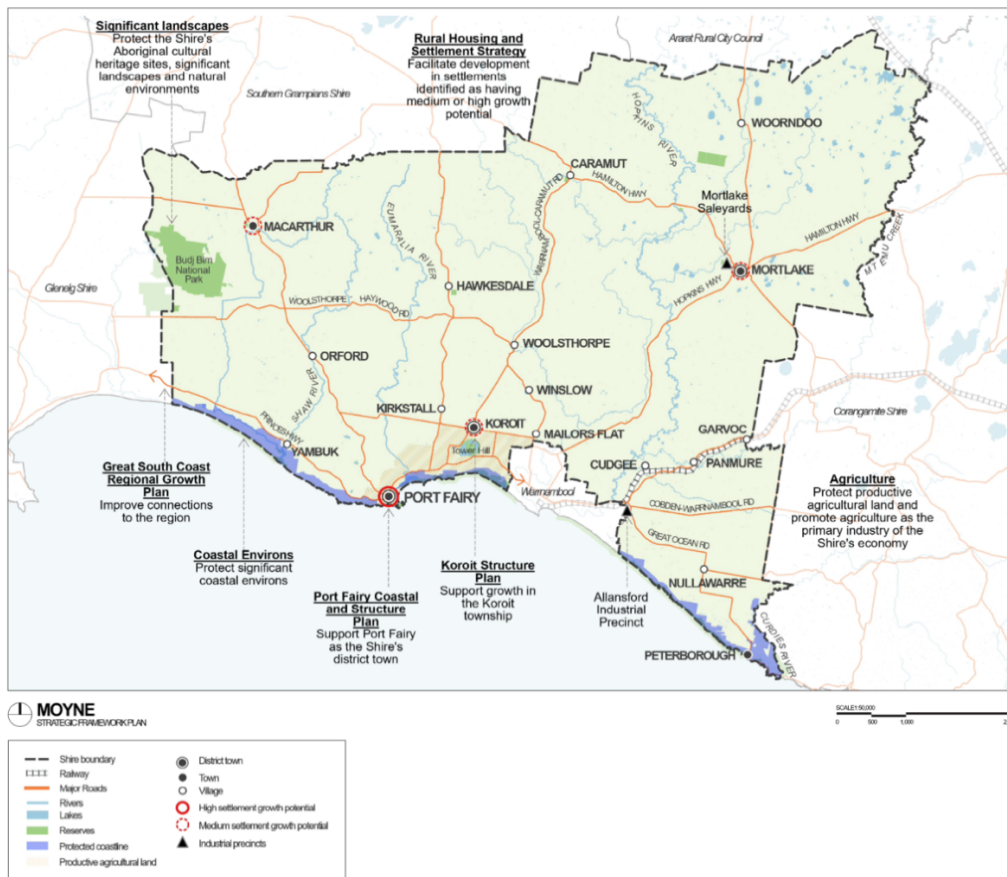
Significant landscapes
Protect the Shire's Aboriginal cultural heritage sites, significant landscapes and natural environments

Rural Housing and Settlement Strategy
Facilitate development in settlements identified as having medium or high growth potential

Ararat Rural City Council

Southern Grampians Shire

WOORNDOO

HOPKINS RIVER

CARAMUT

HAMILTON HWY

Mortlake Saleyards

MACARTHUR

EUMARALLA RIVER

WARRNAMBOOL-CARAMUT RD

HAMILTON HWY

MT EMU CREEK

Budj Bim National Park

MORTLAKE

Glenelg Shire

HAWKESDALE

HOPKINS HWY

WOOLSTHORPE - HEYWOOD RD

ORFORD

WOOLSTHORPE

SHAW RIVER

WINSLOW

KIRKSTALL

KOROIT

Corangamite Shire

PRINCES HWY

MAILORS FLAT

GARVOC

YAMBUK

Tower Hill

CUDGEE

PANMURE

Great South Coast Regional Growth Plan
Improve connections to the region

PORT FAIRY

Warrnambool

COBDEN-WARRNAMBOOL RD

Agriculture
Protect productive agricultural land and promote agriculture as the primary industry of the Shire's economy

GREAT OCEAN RD

Coastal Environs
Protect significant coastal environs

Koroit Structure Plan
Support growth in the Koroit township

Allansford Industrial Precinct

NULLAWARRE

Port Fairy Coastal and Structure Plan
Support Port Fairy as the Shire's district town

CURDIES RIVER

PETERBOROUGH

MOYNE
STRATEGIC FRAMEWORK PLAN

SCALE 1:50,000
0 500 1,000 2

Shire boundary
Railway
Major Roads
Rivers
Lakes
Reserves
Protected coastline
Productive agricultural land

District town
Town
Village
High settlement growth potential
Medium settlement growth potential
Industrial precincts